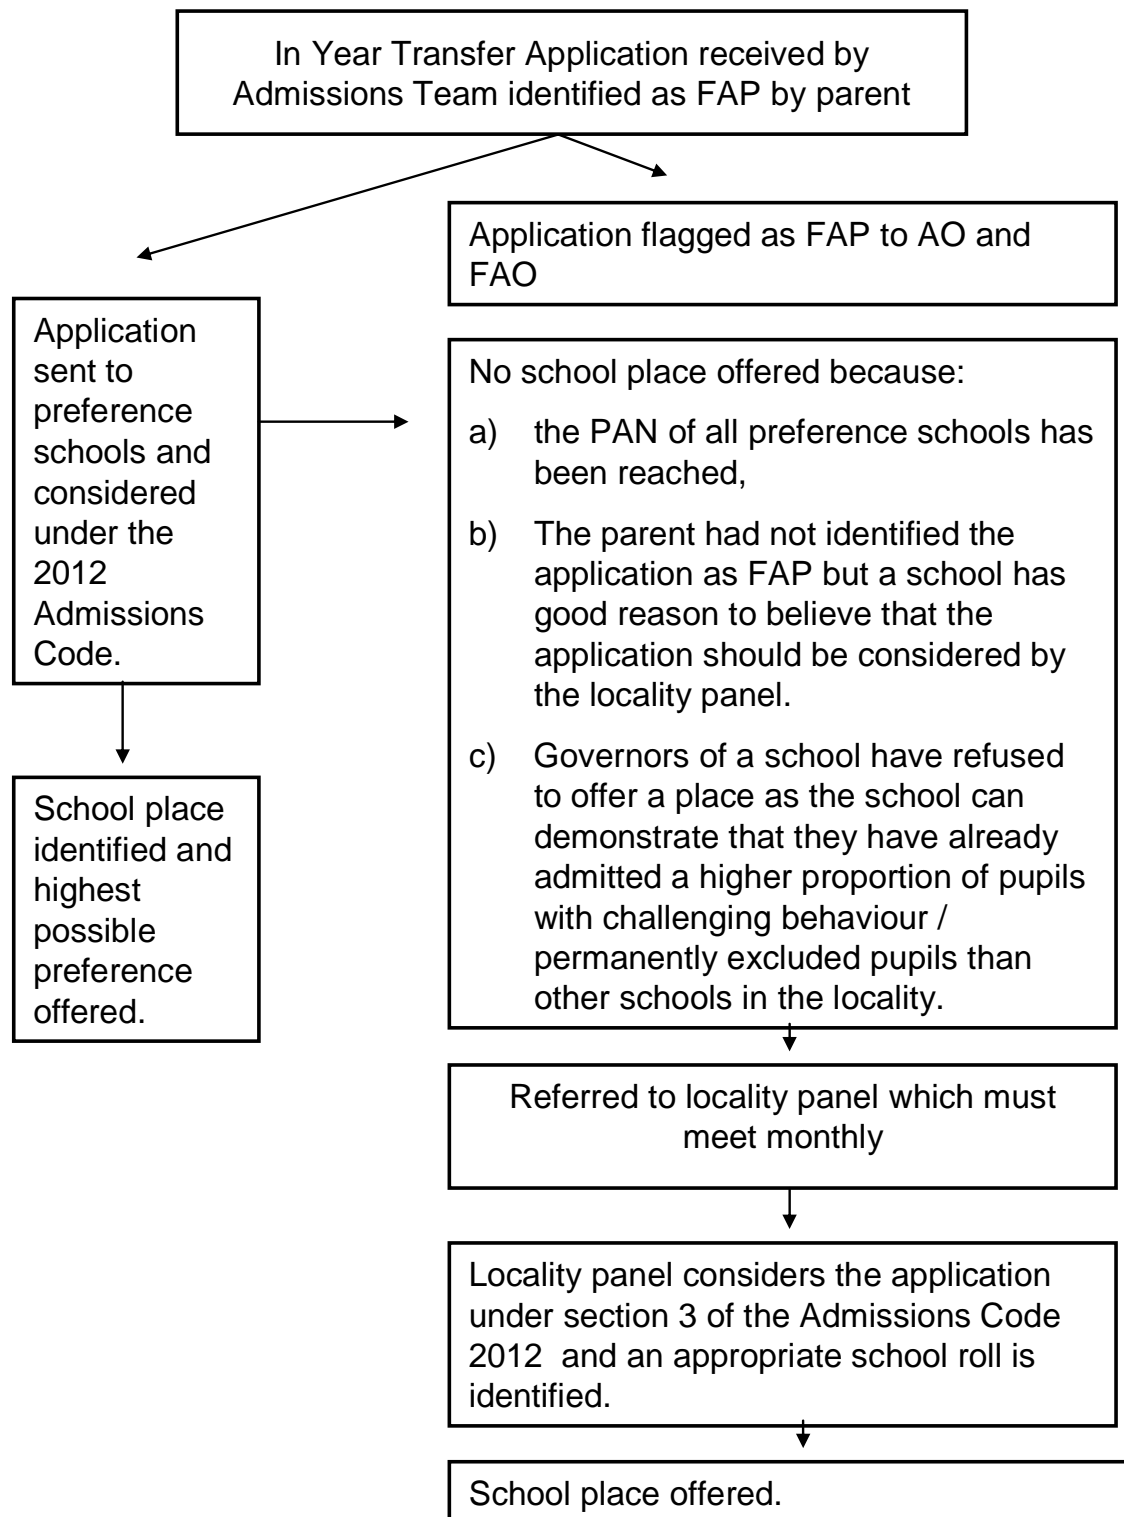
In Year Transfer Application received by Admissions Team identified as FAP by parent

Application flagged as FAP to AO and FAO

Application sent to preference schools and considered under the 2012 Admissions Code.

School place identified and highest possible preference offered.

No school place offered because:

a) the PAN of all preference schools has been reached,

b) The parent had not identified the application as FAP but a school has good reason to believe that the application should be considered by the locality panel.

c) Governors of a school have refused to offer a place as the school can demonstrate that they have already admitted a higher proportion of pupils with challenging behaviour / permanently excluded pupils than other schools in the locality.

Referred to locality panel which must meet monthly

Locality panel considers the application under section 3 of the Admissions Code 2012 and an appropriate school roll is identified.

School place offered.